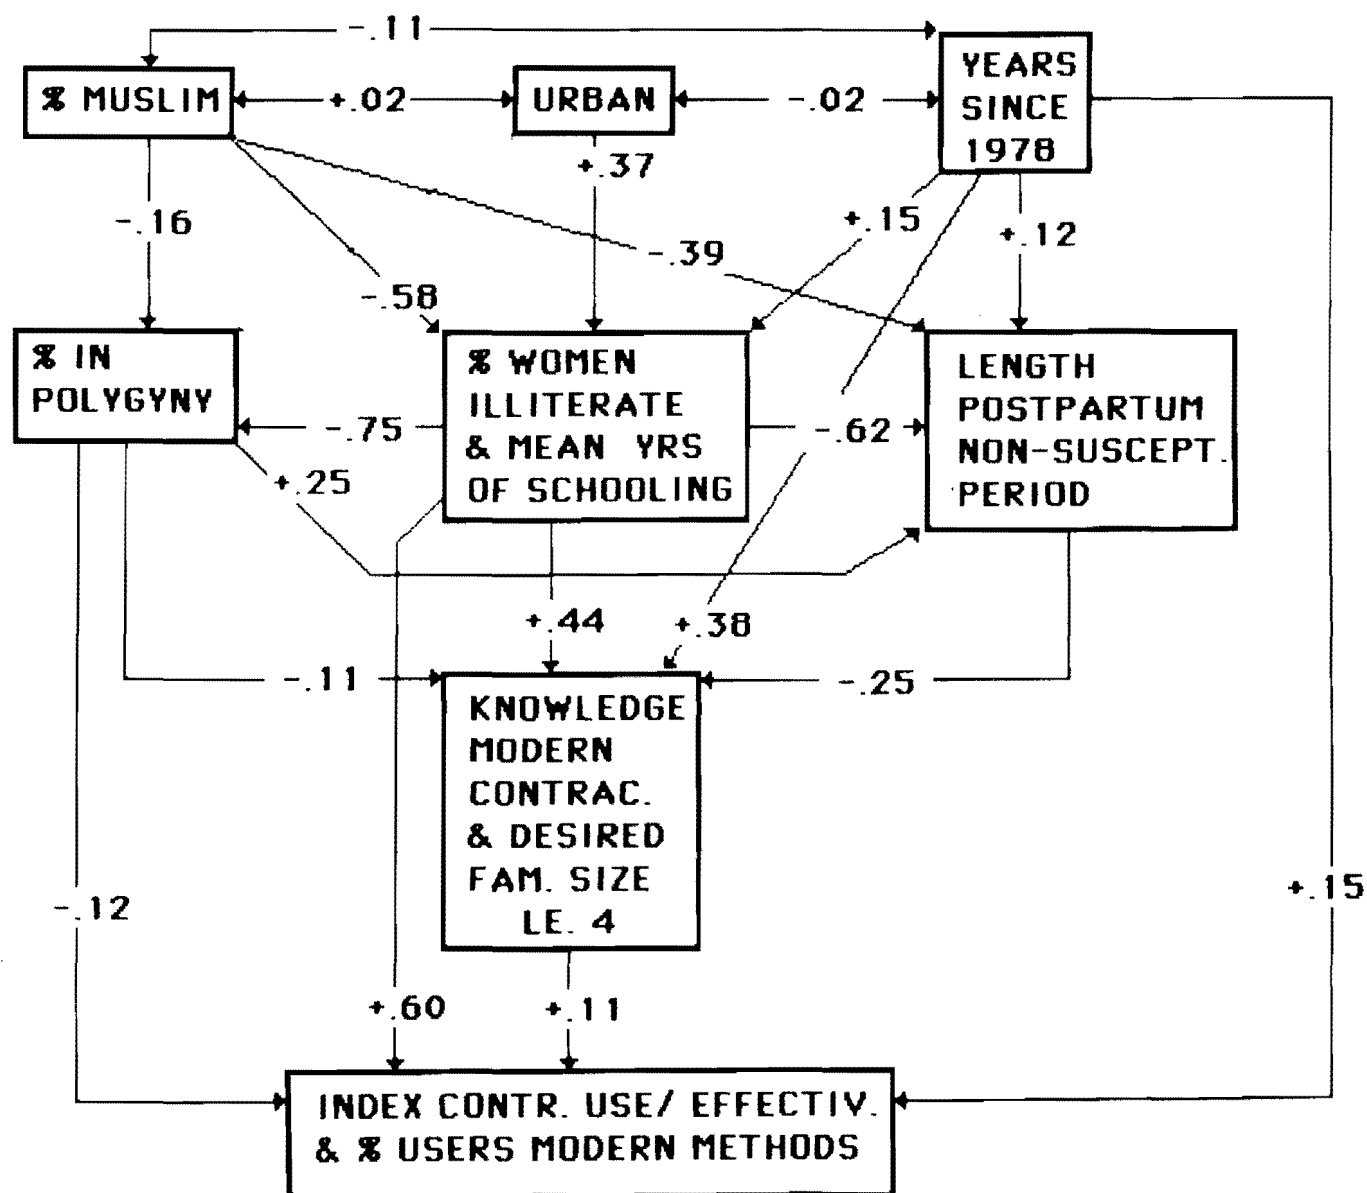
-.11

% MUSLIM

+.02

URBAN

-.02

YEARS SINCE 1978

+.37

-.16

+.15

+.12

-.39

-.58

% IN POLYGYNY

% WOMEN ILLITERATE & MEAN YRS OF SCHOOLING

LENGTH POSTPARTUM NON-SUSCEPT. PERIOD

-.75

-.62

+.25

+.44

+.38

-.11

-.25

KNOWLEDGE MODERN CONTRAC. & DESIRED FAM. SIZE LE. 4

-.12

+.15

+.60

+.11

INDEX CONTR. USE/ EFFECTIV. & % USERS MODERN METHODS